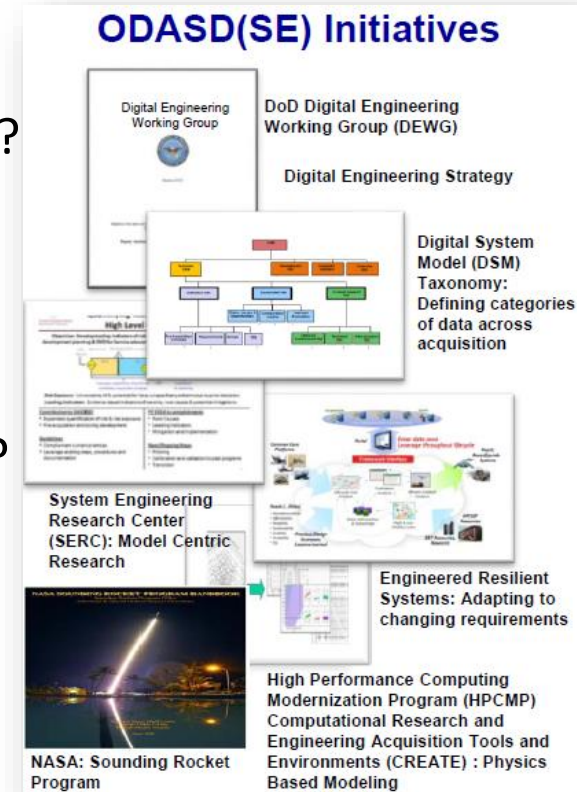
ODASD(SE) Initiatives

?

Digital Engineering Working Group

DoD Digital Engineering Working Group (DEWG)

Digital Engineering Strategy

Digital System Model (DSM) Taxonomy: Defining categories of data across acquisition

High Level

System Engineering Research Center (SERC): Model Centric Research

Engineered Resilient Systems: Adapting to changing requirements

NASA SOUNDING ROCKET PROGRAM HANDBOOK

High Performance Computing Modernization Program (HPCMP) Computational Research and Engineering Acquisition Tools and Environments (CREATE) : Physics Based Modeling

NASA: Sounding Rocket Program